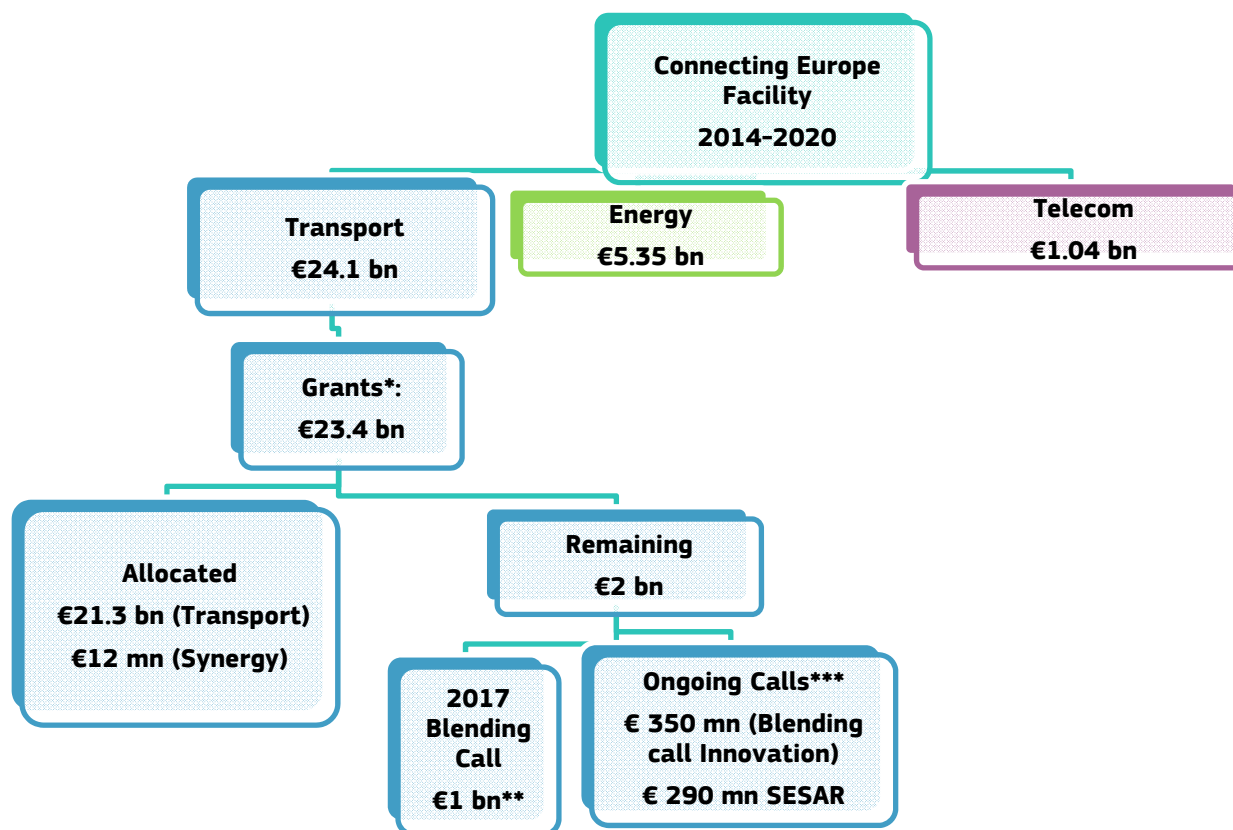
Connecting Europe Facility
2014-2020

Transport
€24.1 bn

Energy
€5.35 bn

Telecom
€1.04 bn

Grants*:
€23.4 bn

Allocated
€21.3 bn (Transport)
€12 mn (Synergy)

Remaining
€2 bn

2017 Blending Call
€1 bn**

Ongoing Calls***
€ 350 mn (Blending call Innovation)
€ 290 mn SESAR